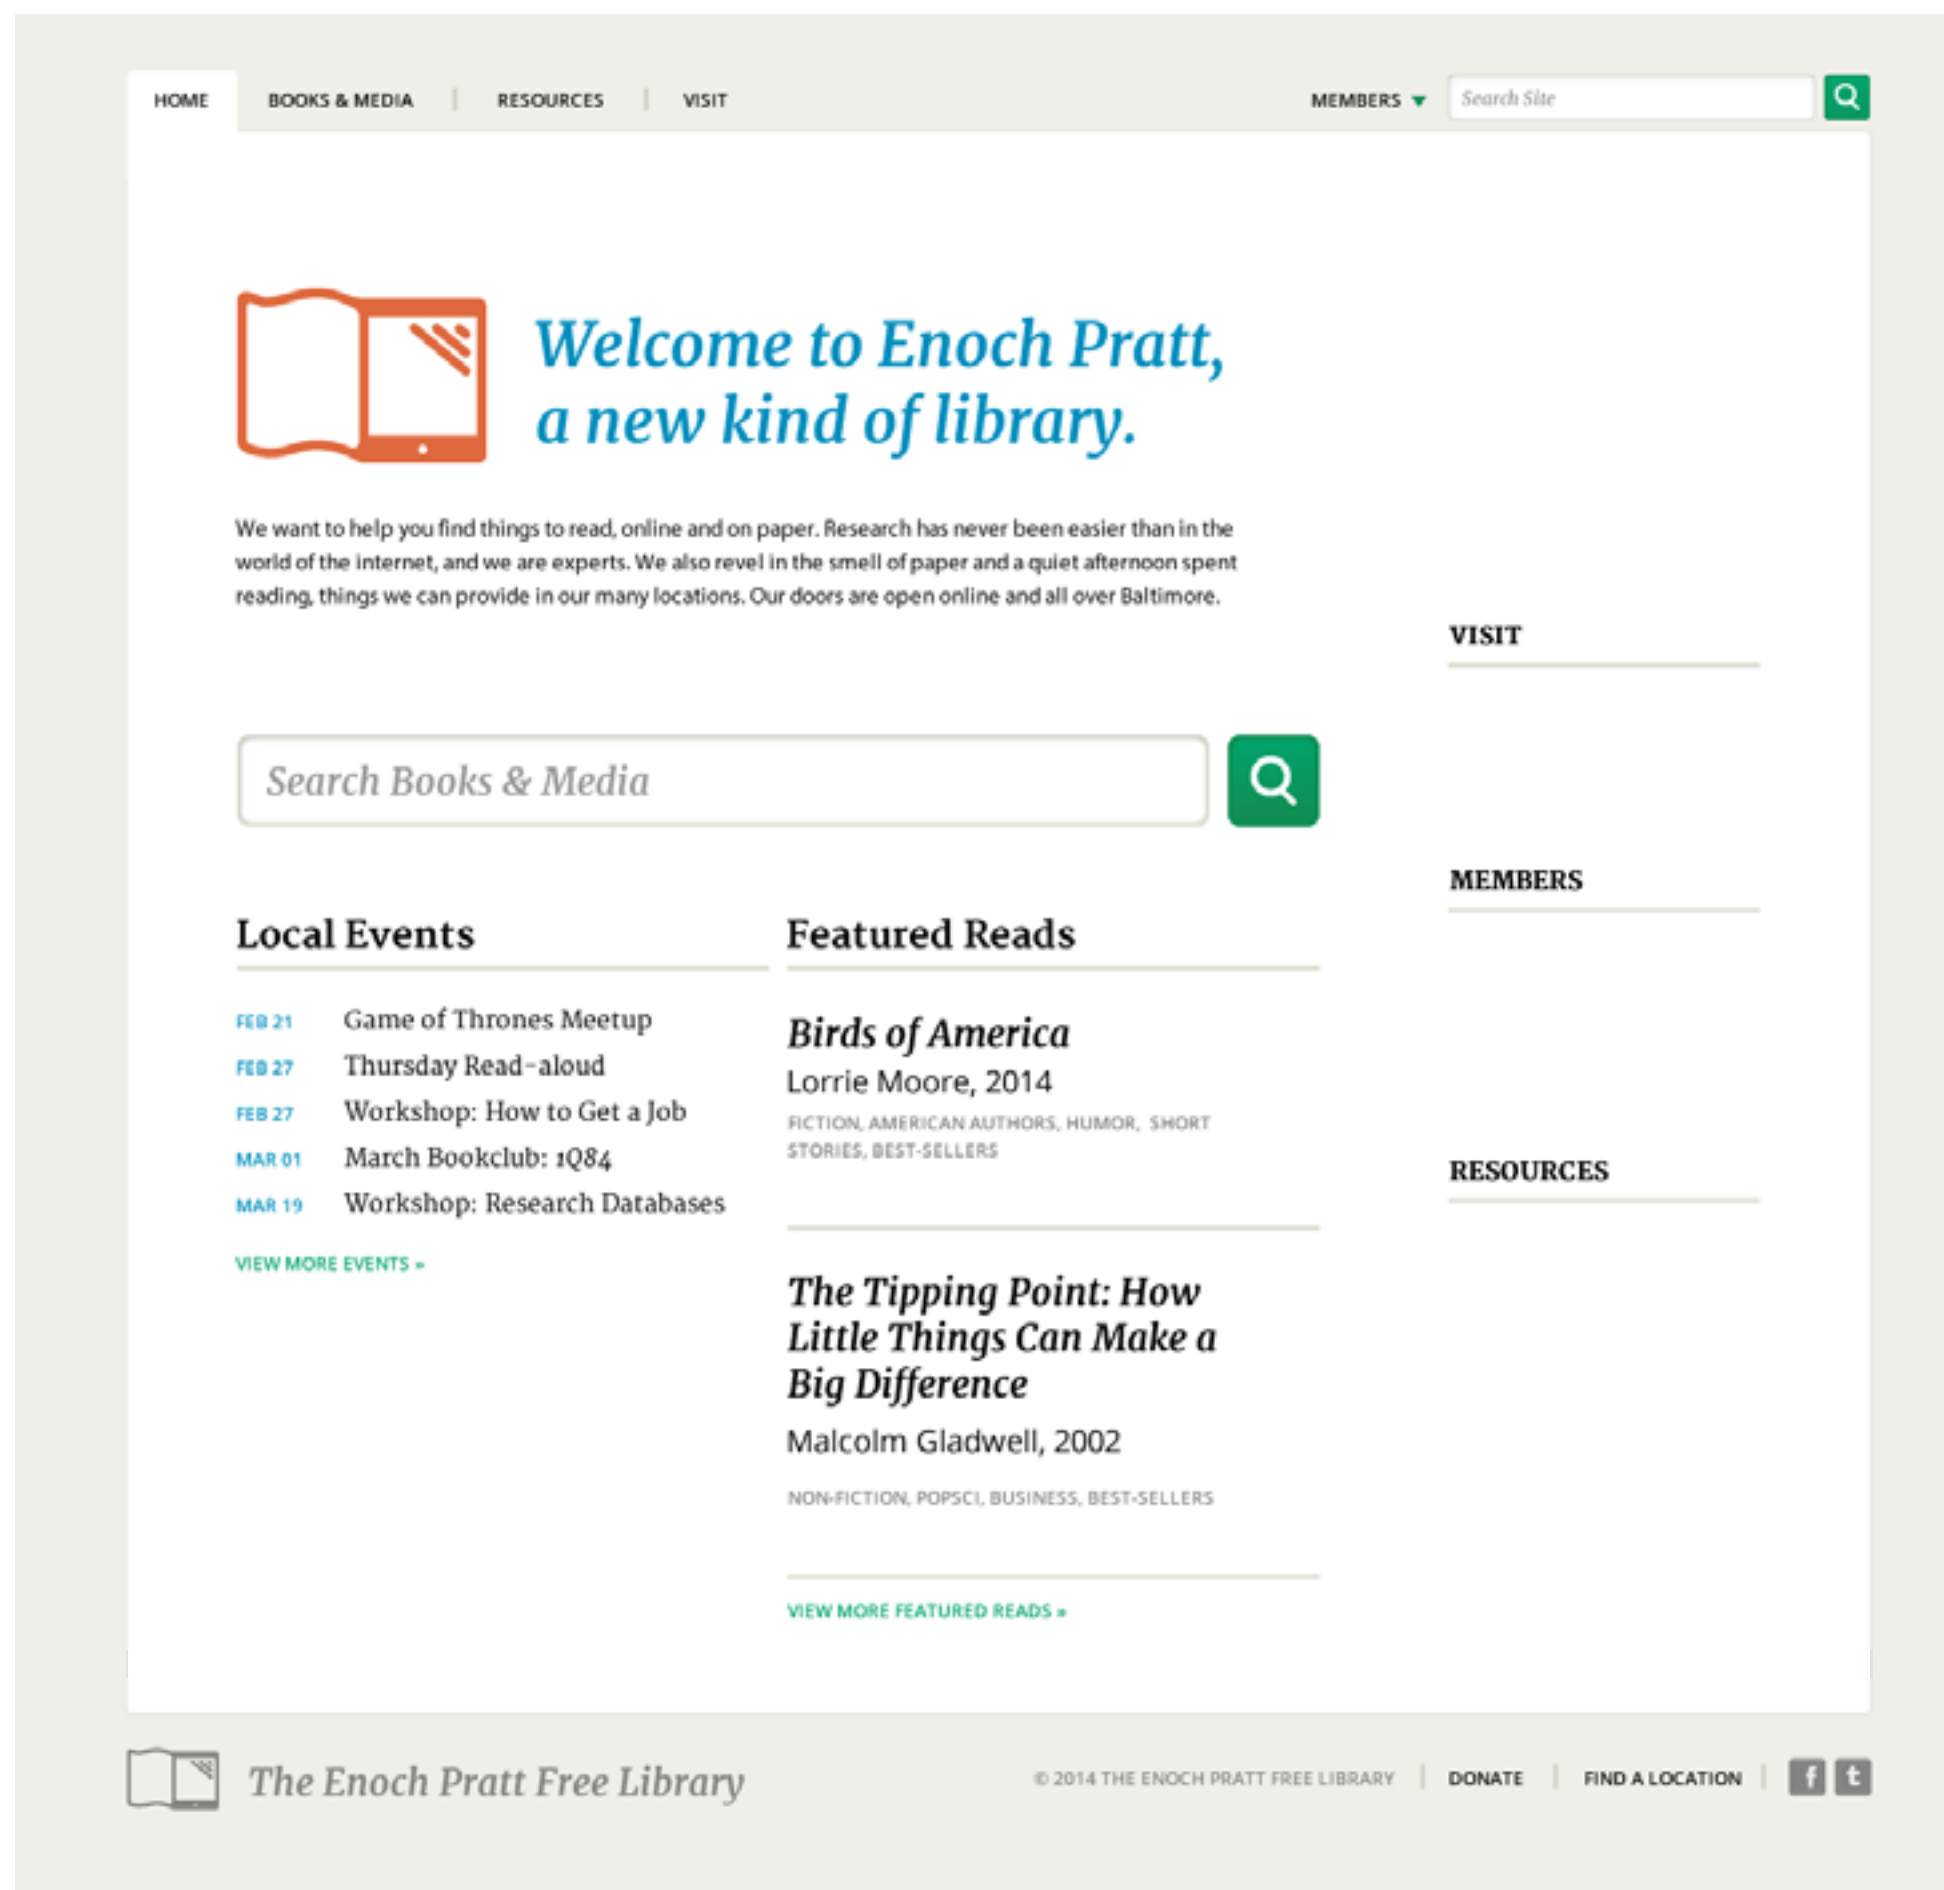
HOME BOOKS & MEDIA | RESOURCES | VISIT

MEMBERS ▼ Search Site

Welcome to Enoch Pratt, a new kind of library.

We want to help you find things to read, online and on paper. Research has never been easier than in the world of the internet, and we are experts. We also revel in the smell of paper and a quiet afternoon spent reading, things we can provide in our many locations. Our doors are open online and all over Baltimore.

VISIT

Search Books & Media

MEMBERS

Local Events

FEB 21 Game of Thrones Meetup
FEB 27 Thursday Read-aloud
FEB 27 Workshop: How to Get a Job
MAR 01 March Bookclub: 1Q84
MAR 19 Workshop: Research Databases

VIEW MORE EVENTS »

Featured Reads

Birds of America
Lorrie Moore, 2014
FICTION, AMERICAN AUTHORS, HUMOR, SHORT STORIES, BEST-SELLERS

The Tipping Point: How Little Things Can Make a Big Difference
Malcolm Gladwell, 2002
NON-FICTION, POPSCI, BUSINESS, BEST-SELLERS

VIEW MORE FEATURED READS »

RESOURCES

The Enoch Pratt Free Library

© 2014 THE ENOCH PRATT FREE LIBRARY | DONATE | FIND A LOCATION | f t